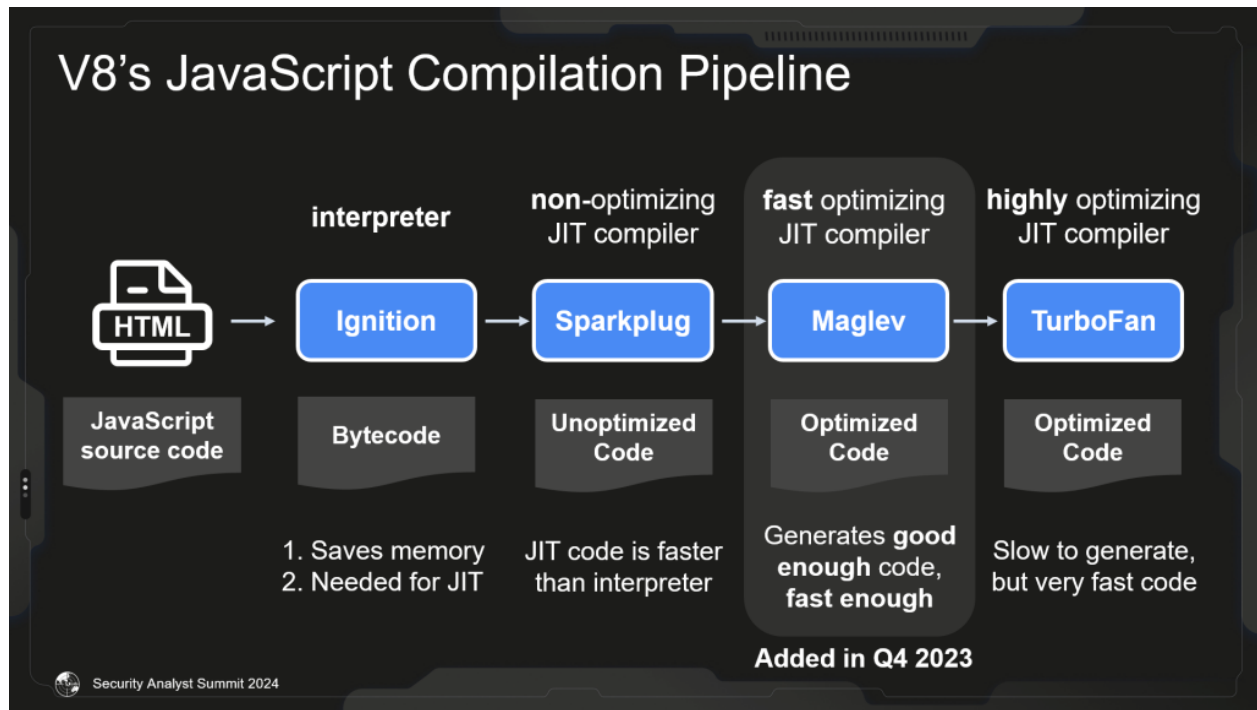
V8's JavaScript Compilation Pipeline

interpreter

non-optimizing JIT compiler

fast optimizing JIT compiler

highly optimizing JIT compiler

HTML

Ignition

Sparkplug

Maglev

TurboFan

JavaScript source code

Bytecode

Unoptimized Code

Optimized Code

Optimized Code

1. Saves memory
2. Needed for JIT

JIT code is faster than interpreter

Generates good enough code, fast enough

Slow to generate, but very fast code

Added in Q4 2023

Security Analyst Summit 2024